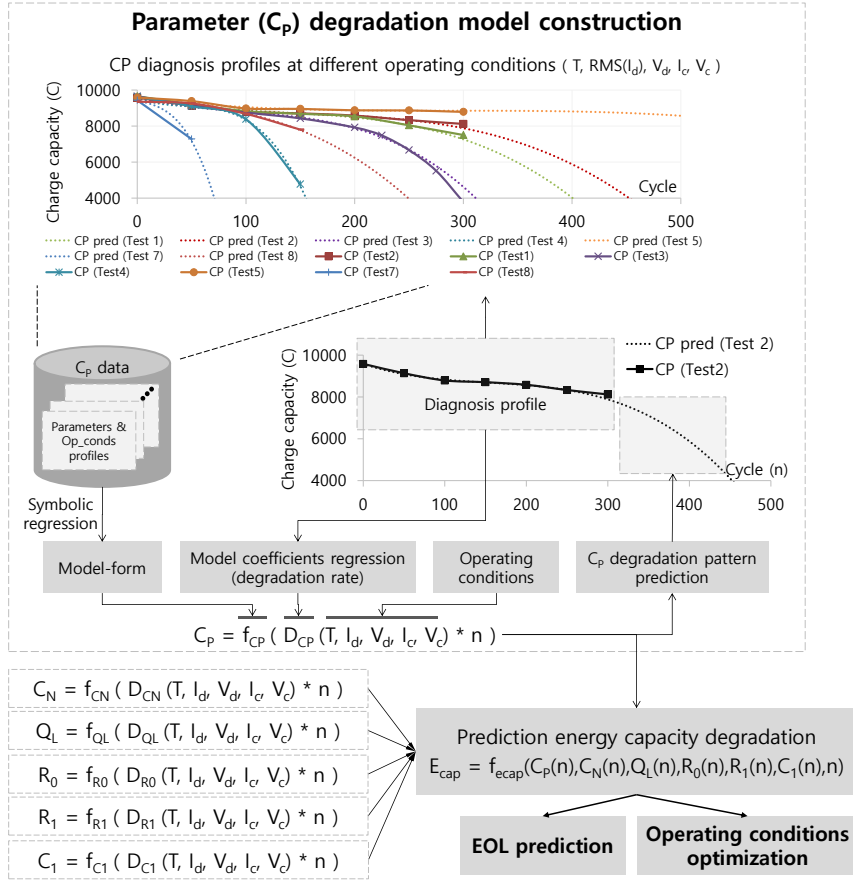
Parameter ($C_P$) degradation model construction

CP diagnosis profiles at different operating conditions ( T, RMS($I_d$), $V_d$, $I_c$, $V_c$ )

Charge capacity (C)

10000
8000
6000
4000

0 100 200 300 400 500

Cycle

CP pred (Test 1) CP pred (Test 2) CP pred (Test 3) CP pred (Test 4) CP pred (Test 5)
CP pred (Test 7) CP pred (Test 8) CP (Test2) CP (Test1) CP (Test3)
CP (Test4) CP (Test5) CP (Test7) CP (Test8)

$C_P$ data

Parameters & Op_conds profiles

Symbolic regression

Charge capacity (C)

10000
8000
6000
4000

0 100 200 300 400 500

CP pred (Test 2)
CP (Test2)

Diagnosis profile

Cycle (n)

Model-form

Model coefficients regression (degradation rate)

Operating conditions

$C_P$ degradation pattern prediction

$C_P = f_{CP} ( D_{CP} (T, I_d, V_d, I_c, V_c) * n )$

$C_N = f_{CN} ( D_{CN} (T, I_d, V_d, I_c, V_c) * n )$

$Q_L = f_{QL} ( D_{QL} (T, I_d, V_d, I_c, V_c) * n )$

$R_0 = f_{R0} ( D_{R0} (T, I_d, V_d, I_c, V_c) * n )$

$R_1 = f_{R1} ( D_{R1} (T, I_d, V_d, I_c, V_c) * n )$

$C_1 = f_{C1} ( D_{C1} (T, I_d, V_d, I_c, V_c) * n )$

Prediction energy capacity degradation

$E_{cap} = f_{ecap}(C_P(n),C_N(n),Q_L(n),R_0(n),R_1(n),C_1(n),n)$

EOL prediction

Operating conditions optimization